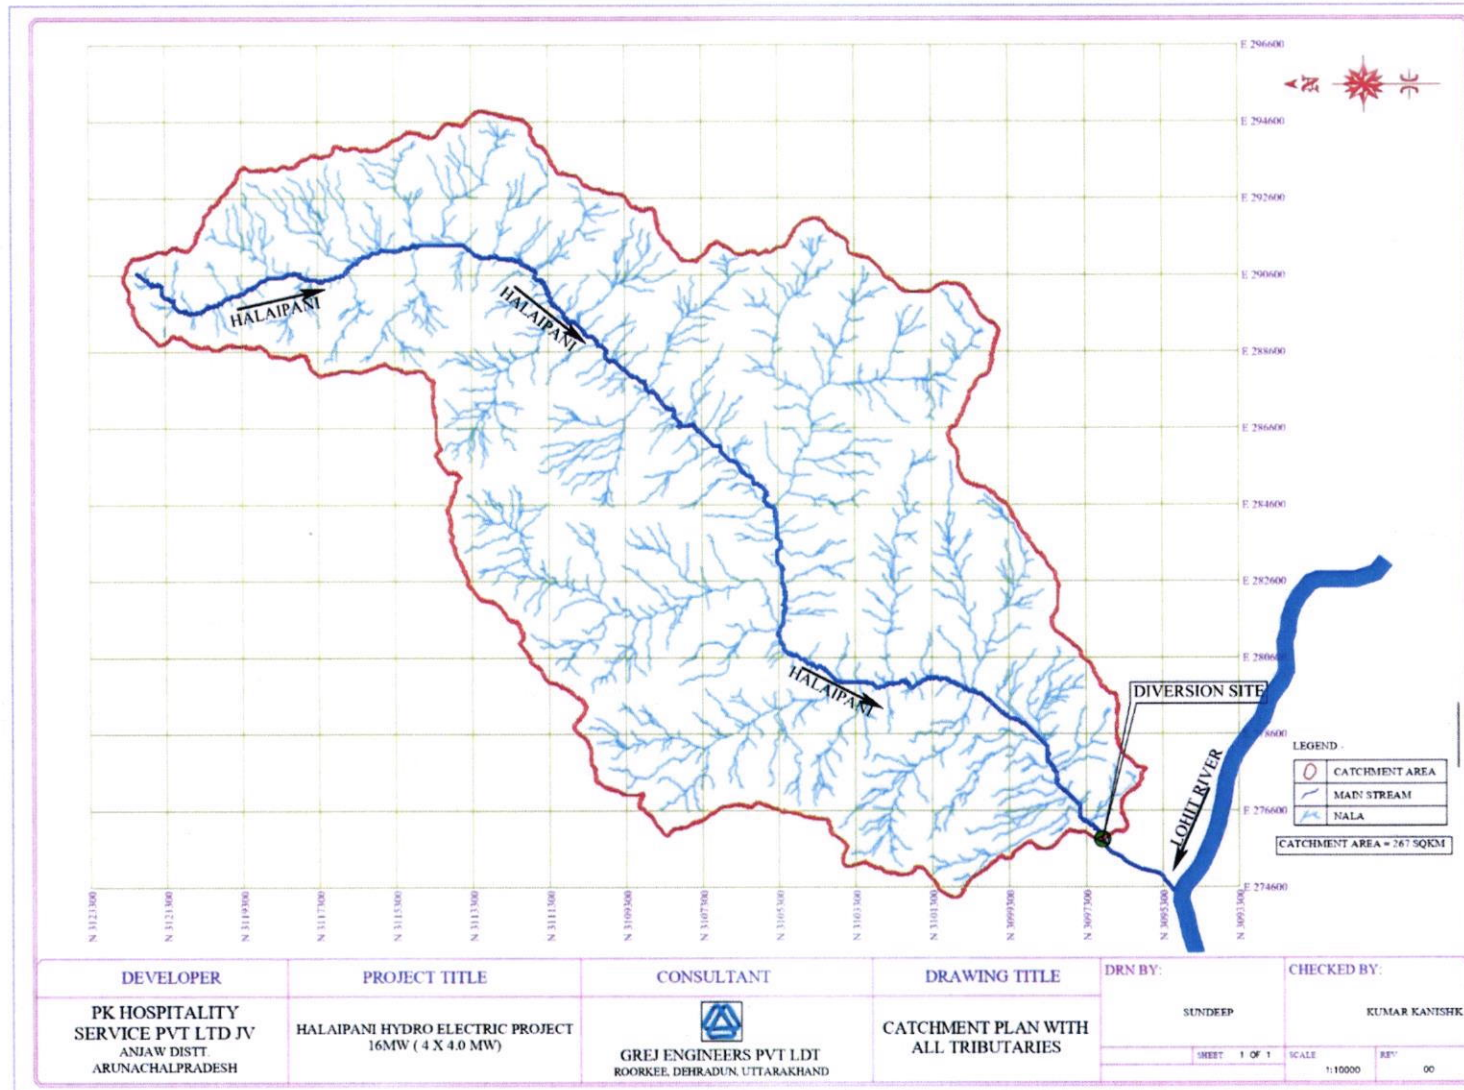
E 296600
E 294600
E 292600
E 290600
E 288600
E 286600
E 284600
E 282600
E 2806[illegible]
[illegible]8600
E 276600
E 274600

N

HALAIPANI
HALAIPANI
HALAIPANI
DIVERSION SITE
LOHIT RIVER

LEGEND :
| | |
|---|---|
| | CATCHMENT AREA |
| | MAIN STREAM |
| | NALA |

CATCHMENT AREA = 267 SQKM

N 3123300
N 3121300
N 3119300
N 3117300
N 3115300
N 3113300
N 3111300
N 3109300
N 3107300
N 3105300
N 3103300
N 3101300
N 3099300
N 3097300
N 3095300
N 3093300

| DEVELOPER | PROJECT TITLE | CONSULTANT | DRAWING TITLE | DRN BY: | CHECKED BY: |
|---|---|---|---|---|---|
| PK HOSPITALITY SERVICE PVT LTD JV ANJAW DISTT. ARUNACHALPRADESH | HALAIPANI HYDRO ELECTRIC PROJECT 16MW ( 4 X 4.0 MW) | GREJ ENGINEERS PVT LDT ROORKEE, DEHRADUN, UTTARAKHAND | CATCHMENT PLAN WITH ALL TRIBUTARIES | SUNDEEP | KUMAR KANISHK |
| | | | | SHEET 1 OF 1 | SCALE 1:10000 REV 00 |